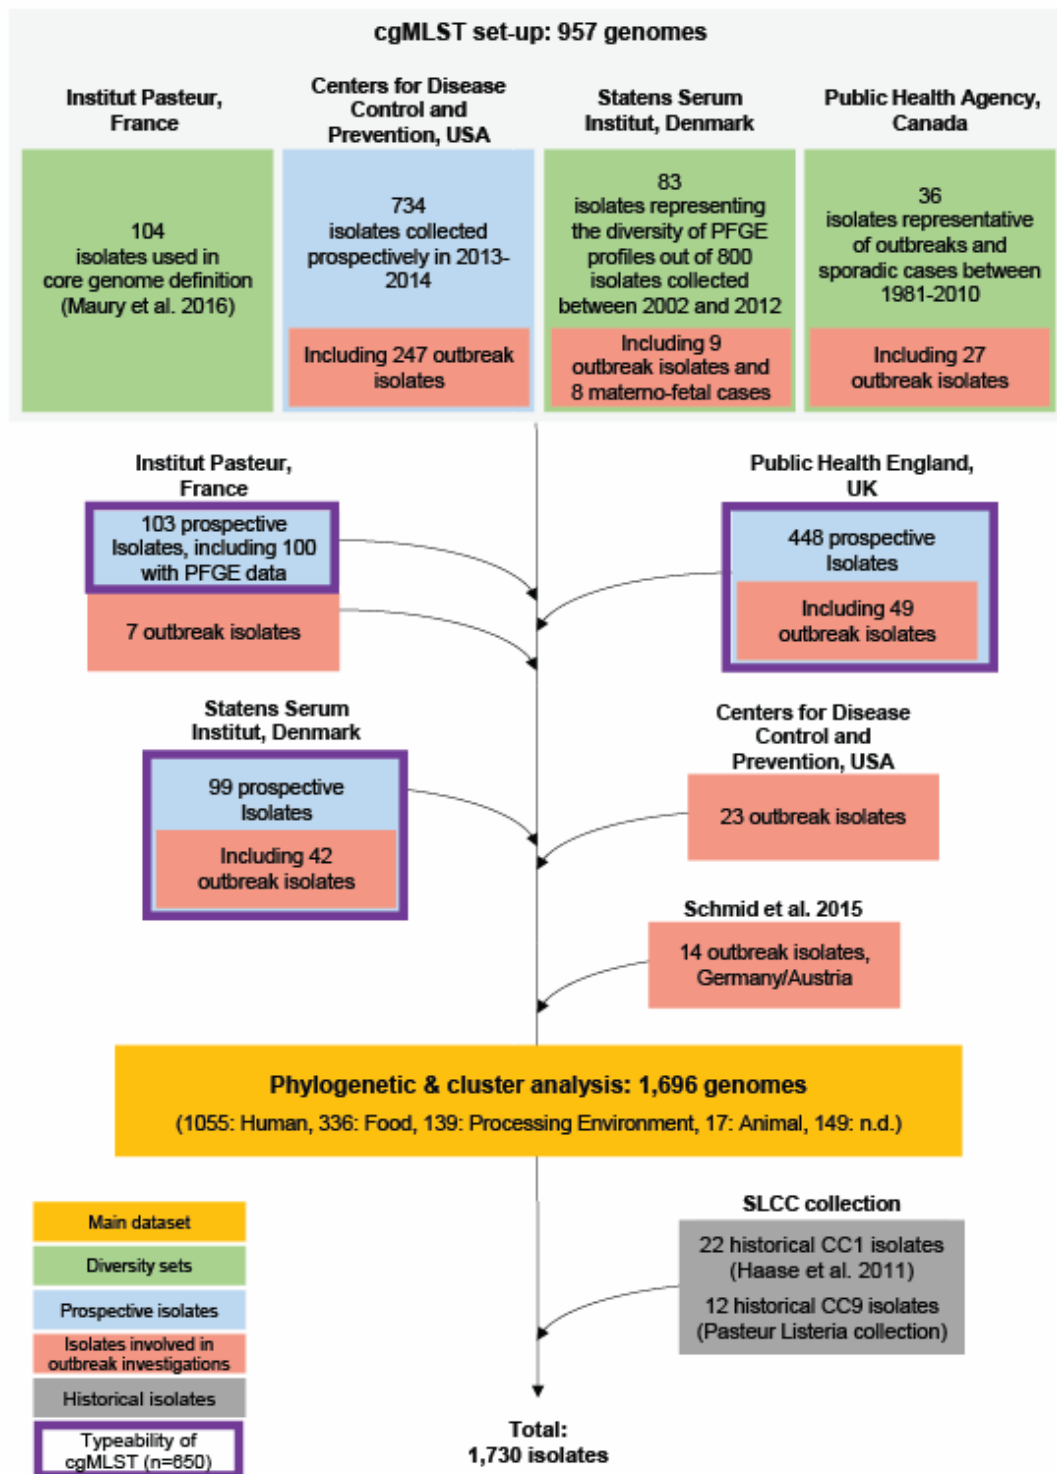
cgMLST set-up: 957 genomes

Institut Pasteur, France

104 isolates used in core genome definition (Maury et al. 2016)

Centers for Disease Control and Prevention, USA

734 isolates collected prospectively in 2013-2014

Including 247 outbreak isolates

Statens Serum Institut, Denmark

83 isolates representing the diversity of PFGE profiles out of 800 isolates collected between 2002 and 2012

Including 9 outbreak isolates and 8 materno-fetal cases

Public Health Agency, Canada

36 isolates representative of outbreaks and sporadic cases between 1981-2010

Including 27 outbreak isolates

Institut Pasteur, France

103 prospective Isolates, including 100 with PFGE data

7 outbreak isolates

Public Health England, UK

448 prospective Isolates

Including 49 outbreak isolates

Statens Serum Institut, Denmark

99 prospective Isolates

Including 42 outbreak isolates

Centers for Disease Control and Prevention, USA

23 outbreak isolates

Schmid et al. 2015

14 outbreak isolates, Germany/Austria

Phylogenetic & cluster analysis: 1,696 genomes

(1055: Human, 336: Food, 139: Processing Environment, 17: Animal, 149: n.d.)

SLCC collection

22 historical CC1 isolates (Haase et al. 2011)

12 historical CC9 isolates (Pasteur Listeria collection)

Main dataset

Diversity sets

Prospective isolates

Isolates involved in outbreak investigations

Historical isolates

Typeability of cgMLST (n=650)

Total: 1,730 isolates